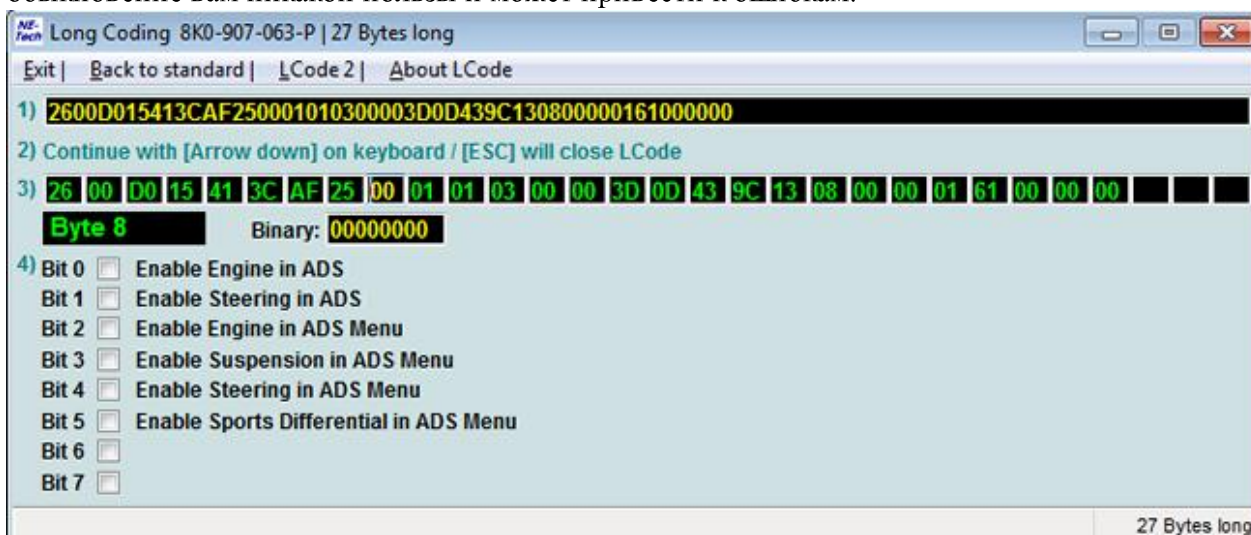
Long Coding 8K0-907-063-P | 27 Bytes long

Exit | Back to standard | LCode 2 | About LCode

1) 2600D015413CAF250001010300003D0D439C130800000161000000

2) Continue with [Arrow down] on keyboard / [ESC] will close LCode

3) 26 00 D0 15 41 3C AF 25 00 01 01 03 00 00 3D 0D 43 9C 13 08 00 00 01 61 00 00 00

Byte 8 Binary: 00000000

4) Bit 0 Enable Engine in ADS
Bit 1 Enable Steering in ADS
Bit 2 Enable Engine in ADS Menu
Bit 3 Enable Suspension in ADS Menu
Bit 4 Enable Steering in ADS Menu
Bit 5 Enable Sports Differential in ADS Menu
Bit 6
Bit 7

27 Bytes long